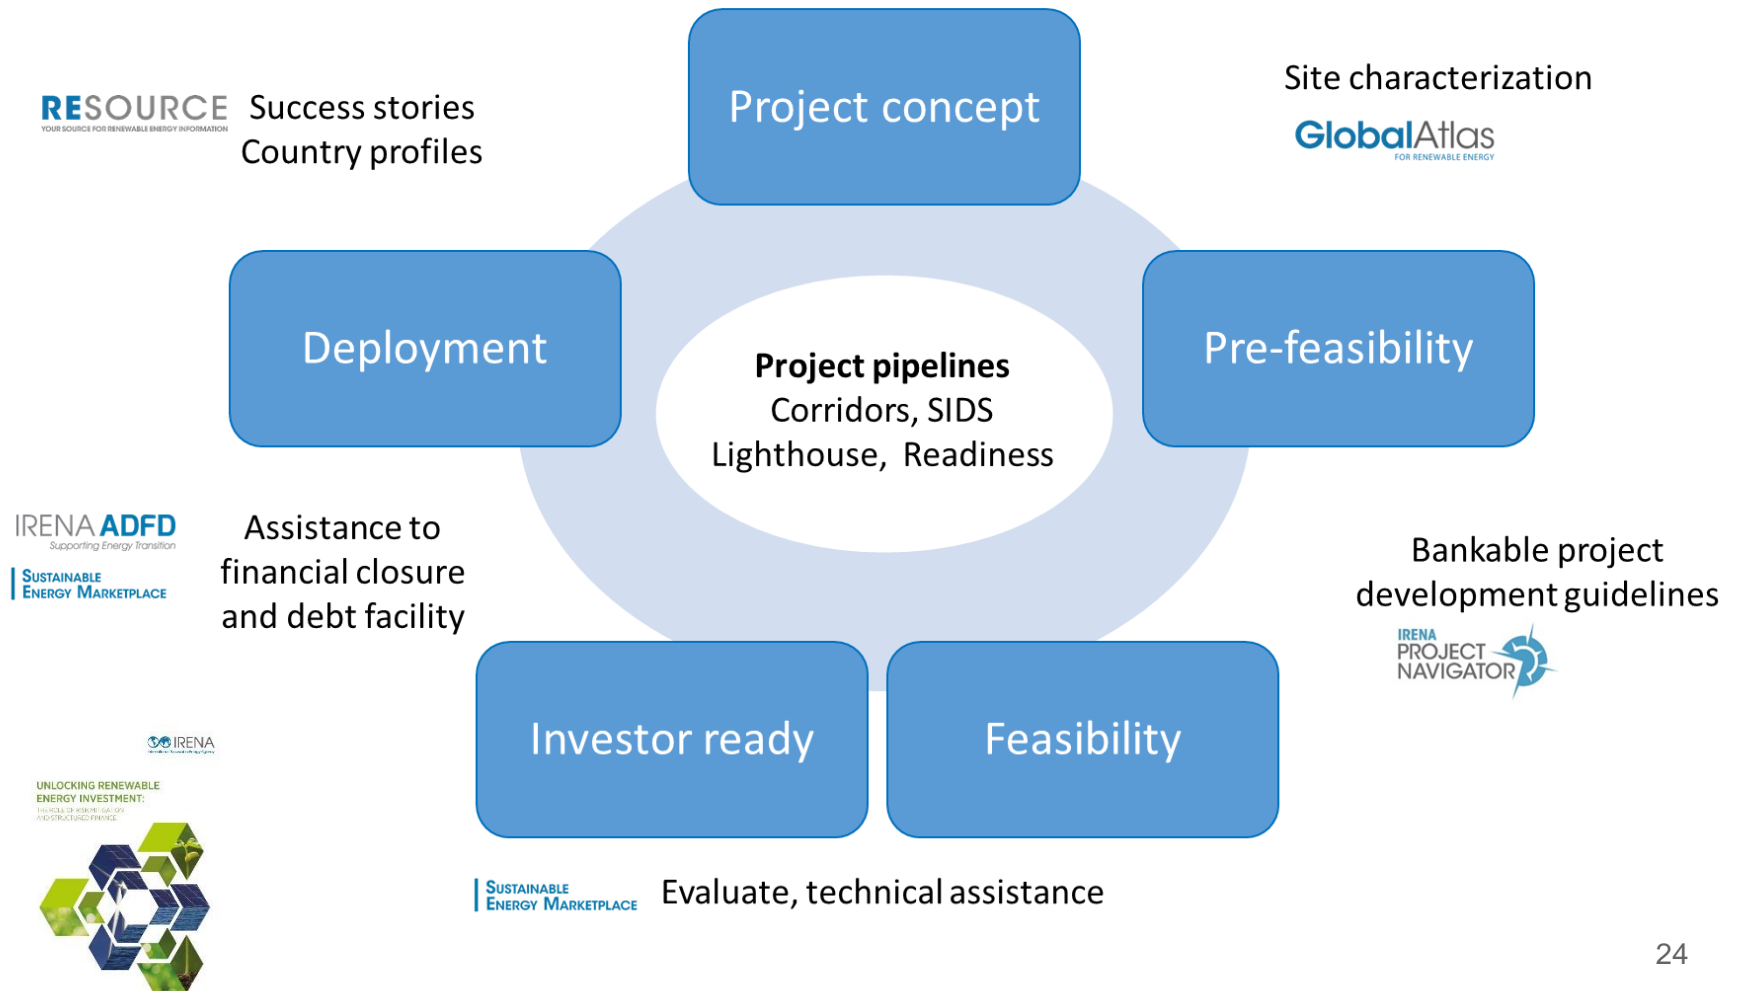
RESOURCE
YOUR SOURCE FOR RENEWABLE ENERGY INFORMATION
Success stories
Country profiles

Project concept

Site characterization
GlobalAtlas
FOR RENEWABLE ENERGY

Deployment

Project pipelines
Corridors, SIDS
Lighthouse, Readiness

Pre-feasibility

IRENA ADFD
Supporting Energy Transition
Sustainable Energy Marketplace

Assistance to financial closure and debt facility

Bankable project development guidelines
IRENA PROJECT NAVIGATOR

IRENA
UNLOCKING RENEWABLE ENERGY INVESTMENT:
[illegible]

Investor ready

Feasibility

Sustainable Energy Marketplace
Evaluate, technical assistance

24